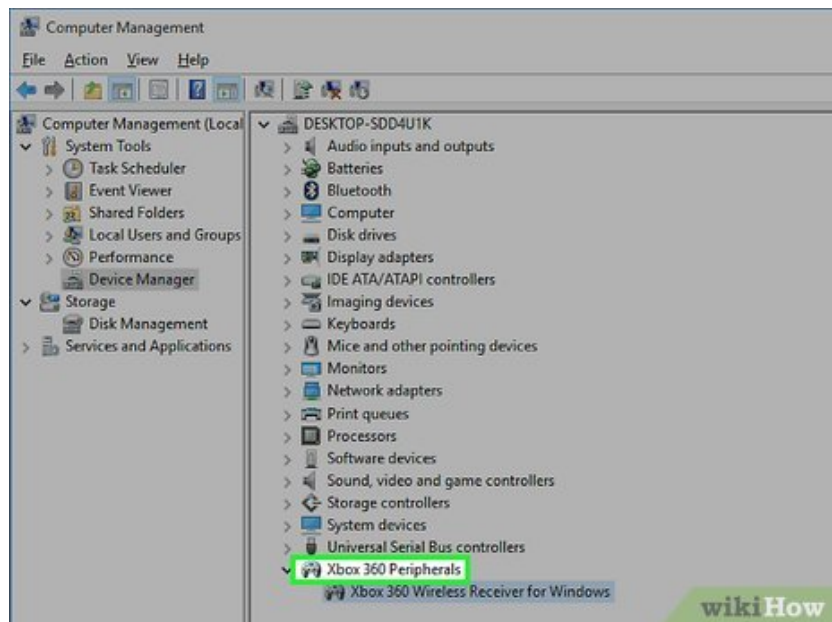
Computer Management

File Action View Help

Computer Management (Local
System Tools
Task Scheduler
Event Viewer
Shared Folders
Local Users and Groups
Performance
Device Manager
Storage
Disk Management
Services and Applications

DESKTOP-SDD4U1K
Audio inputs and outputs
Batteries
Bluetooth
Computer
Disk drives
Display adapters
IDE ATA/ATAPI controllers
Imaging devices
Keyboards
Mice and other pointing devices
Monitors
Network adapters
Print queues
Processors
Software devices
Sound, video and game controllers
Storage controllers
System devices
Universal Serial Bus controllers
Xbox 360 Peripherals
Xbox 360 Wireless Receiver for Windows

wikiHow